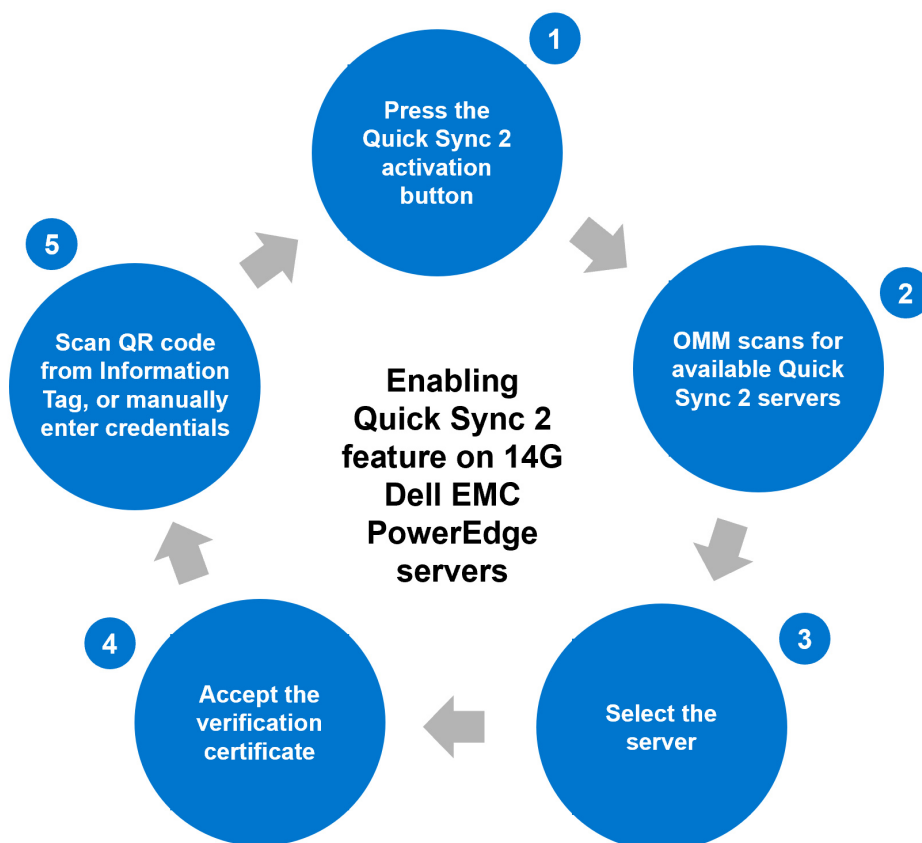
1
Press the Quick Sync 2 activation button

2
OMM scans for available Quick Sync 2 servers

3
Select the server

4
Accept the verification certificate

5
Scan QR code from Information Tag, or manually enter credentials

Enabling Quick Sync 2 feature on 14G Dell EMC PowerEdge servers